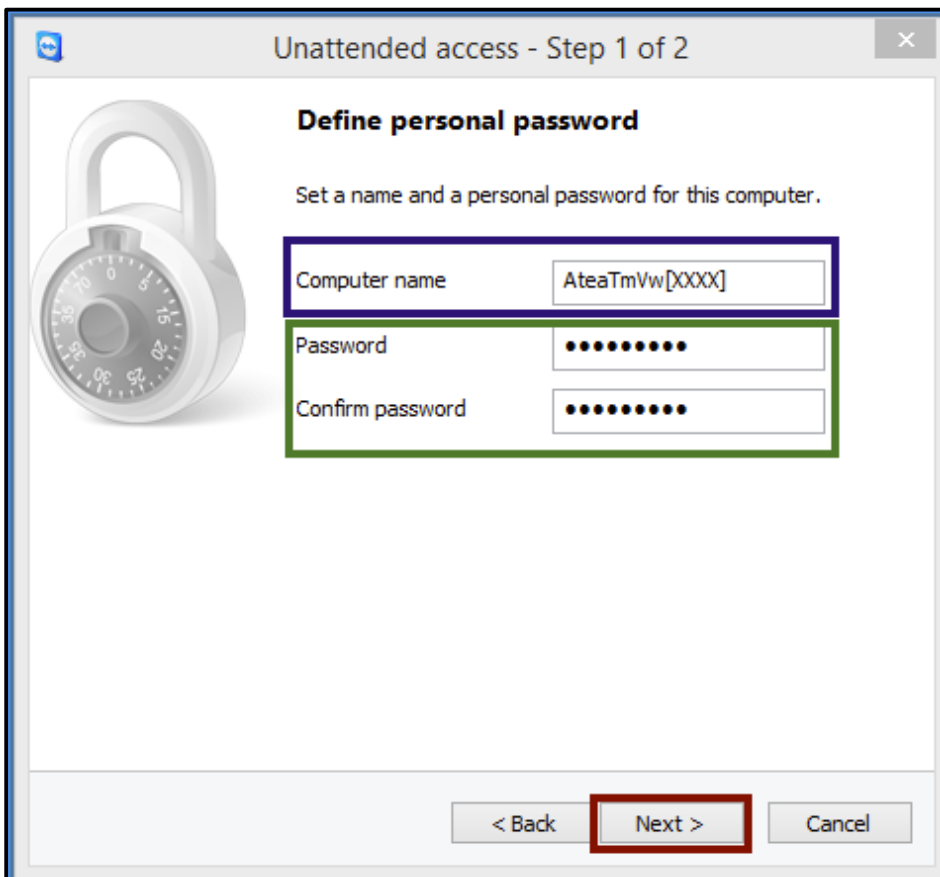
Unattended access - Step 1 of 2

Define personal password

Set a name and a personal password for this computer.

Computer name AteaTmVw[XXXX]

Password •••••••••

Confirm password •••••••••

< Back Next > Cancel